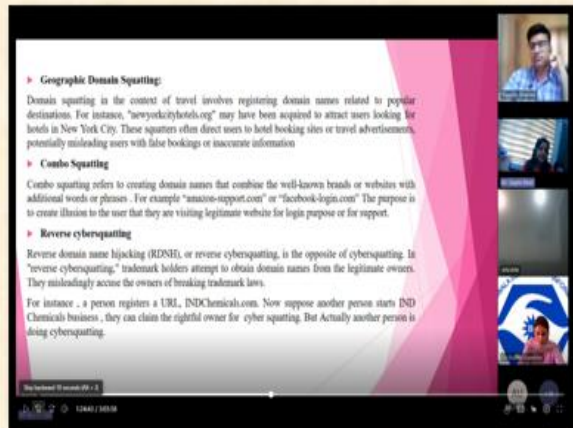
Geographic Domain Squatting:

Domain squatting in the context of travel involves registering domain names related to popular destinations. For instance, "newyorkcityhotels.org" may have been acquired to attract users looking for hotels in New York City. These squatters often direct users to hotel booking sites or travel advertisements, potentially misleading users with false bookings or inaccurate information

Combo Squatting

Combo squatting refers to creating domain names that combine the well-known brands or websites with additional words or phrases . For example "amazon-support.com" or "facebook-login.com" The purpose is to create illusion to the user that they are visiting legitimate website for login purpose or for support.

Reverse cybersquatting

Reverse domain name hijacking (RDNH), or reverse cybersquatting, is the opposite of cybersquatting. In "reverse cybersquatting," trademark holders attempt to obtain domain names from the legitimate owners. They misleadingly accuse the owners of breaking trademark laws.

For instance , a person registers a URL, INDChemicals.com. Now suppose another person starts IND Chemicals business , they can claim the rightful owner for cyber squatting. But Actually another person is doing cybersquatting.

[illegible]

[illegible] / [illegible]